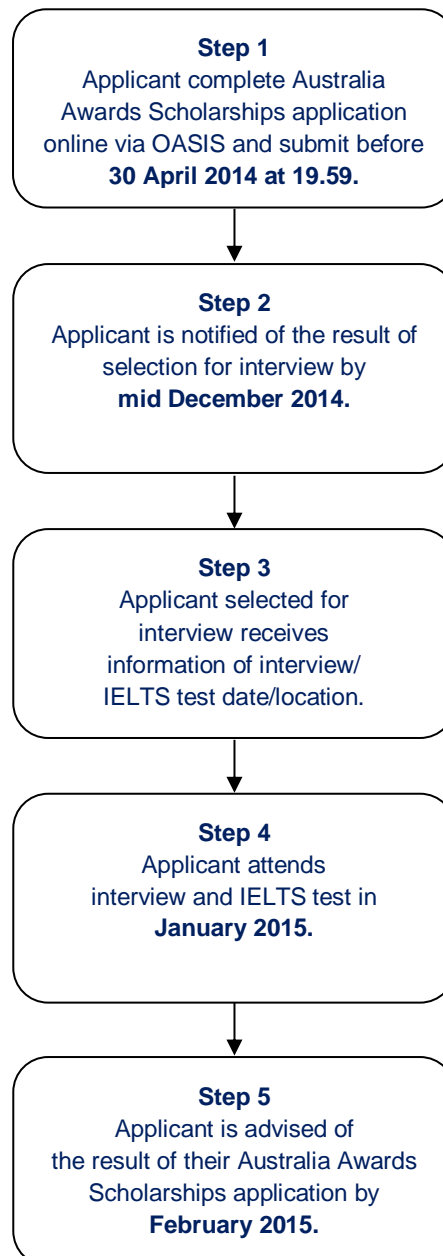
Step 1
Applicant complete Australia Awards Scholarships application online via OASIS and submit before 30 April 2014 at 19.59.

Step 2
Applicant is notified of the result of selection for interview by mid December 2014.

Step 3
Applicant selected for interview receives information of interview/ IELTS test date/location.

Step 4
Applicant attends interview and IELTS test in January 2015.

Step 5
Applicant is advised of the result of their Australia Awards Scholarships application by February 2015.